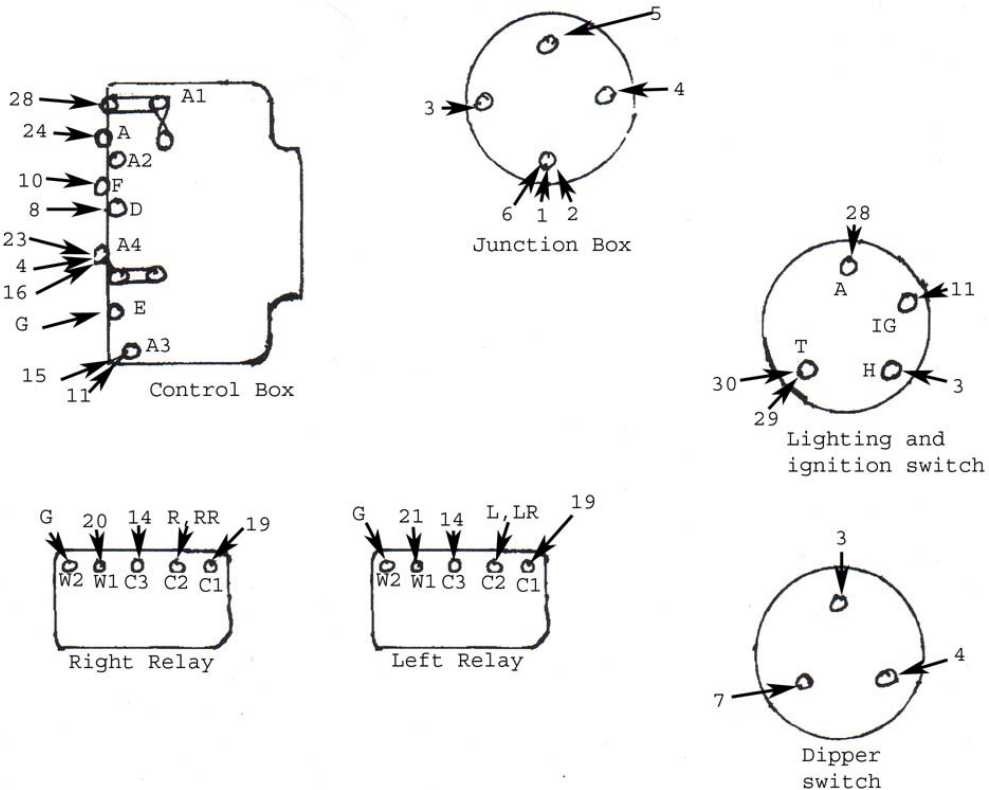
28
A1
24
A
A2
10
F
8
D
23
A4
4
16
G
E
15
A3
11
Control Box

5
3
4
6
1
2
Junction Box

28
A
11
IG
T
H
30
3
29
Lighting and ignition switch

G
20
14
R, RR
19
W2
W1
C3
C2
C1
Right Relay

G
21
14
L, LR
19
W2
W1
C3
C2
C1
Left Relay

3
4
7
Dipper switch